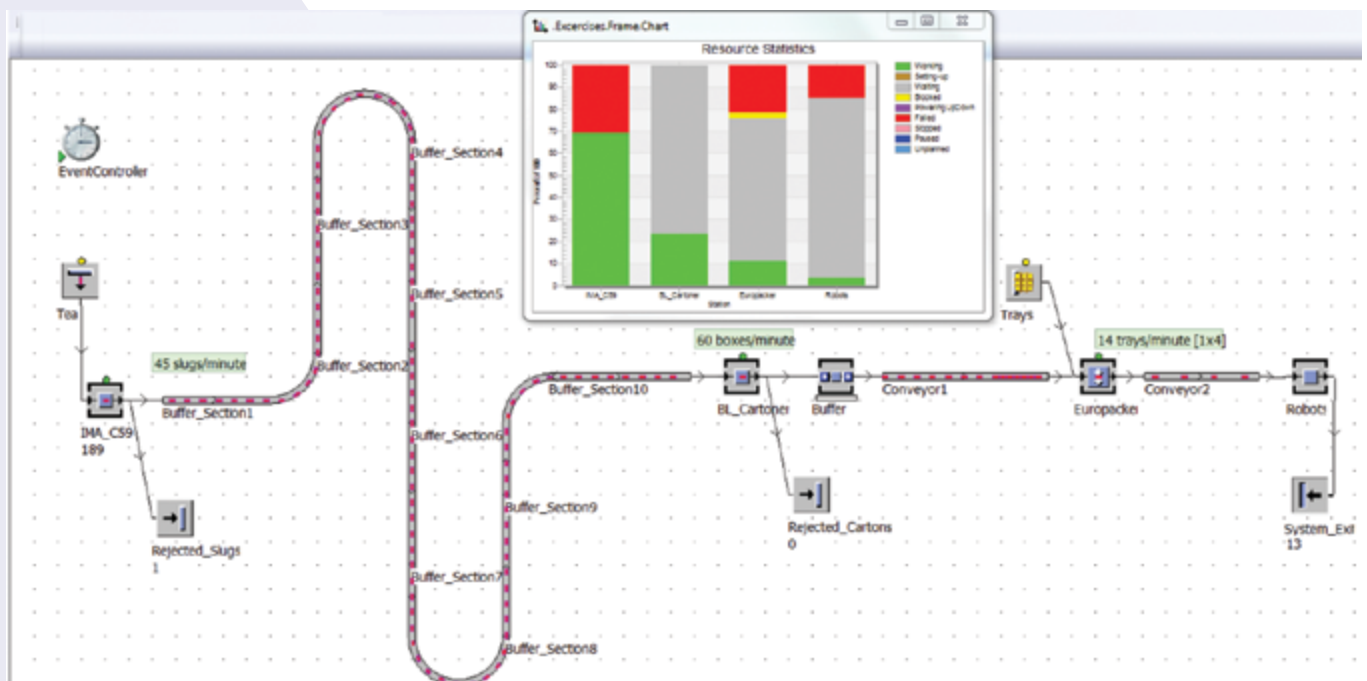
.Excercises.Frame.Chart

Resource Statistics

100
90
80
70
60
50
40
30
20
10
0

Proportion in %

IMA_CS9
BL_Cartoner
Europacker
Robots

Station

Working
Setting-up
Waiting
Blocked
Powering Up/Down
Failed
Stopped
Paused
Unplanned

EventController

Buffer_Section4
Buffer_Section3
Buffer_Section5
Buffer_Section2
Buffer_Section6
Buffer_Section9
Buffer_Section7
Buffer_Section8
Buffer_Section10
Buffer_Section1

Tea

45 slugs/minute

IMA_CS9
189

Rejected_Slugs
1

60 boxes/minute

BL_Cartoner

Buffer

Conveyor1

Rejected_Cartons
0

Trays

14 trays/minute [1x4]

Europacker

Conveyor2

Robots

System_Exi
13